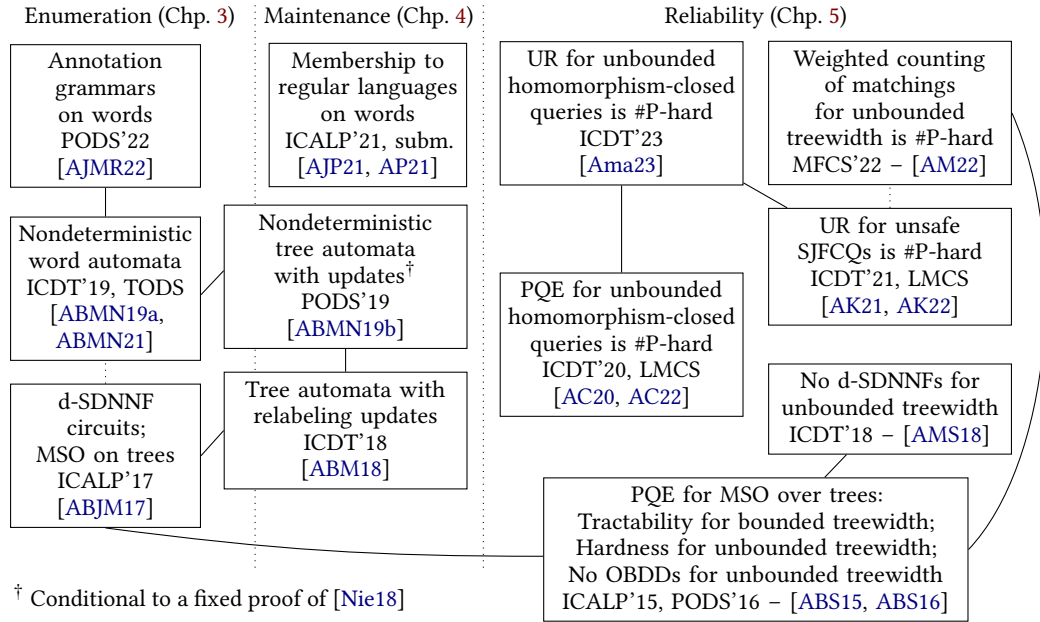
Enumeration (Chp. 3)

Maintenance (Chp. 4)

Reliability (Chp. 5)

Annotation grammars on words PODS'22 [AJMR22]

Membership to regular languages on words ICALP'21, subm. [AJP21, AP21]

UR for unbounded homomorphism-closed queries is #P-hard ICDT'23 [Ama23]

Weighted counting of matchings for unbounded treewidth is #P-hard MFCS'22 – [AM22]

Nondeterministic word automata ICDT'19, TODS [ABMN19a, ABMN21]

Nondeterministic tree automata with updates$^\dagger$ PODS'19 [ABMN19b]

UR for unsafe SJFCQs is #P-hard ICDT'21, LMCS [AK21, AK22]

PQE for unbounded homomorphism-closed queries is #P-hard ICDT'20, LMCS [AC20, AC22]

d-SDNNF circuits; MSO on trees ICALP'17 [ABJM17]

Tree automata with relabeling updates ICDT'18 [ABM18]

No d-SDNNFs for unbounded treewidth ICDT'18 – [AMS18]

PQE for MSO over trees: Tractability for bounded treewidth; Hardness for unbounded treewidth; No OBDDs for unbounded treewidth ICALP'15, PODS'16 – [ABS15, ABS16]

$^\dagger$ Conditional to a fixed proof of [Nie18]